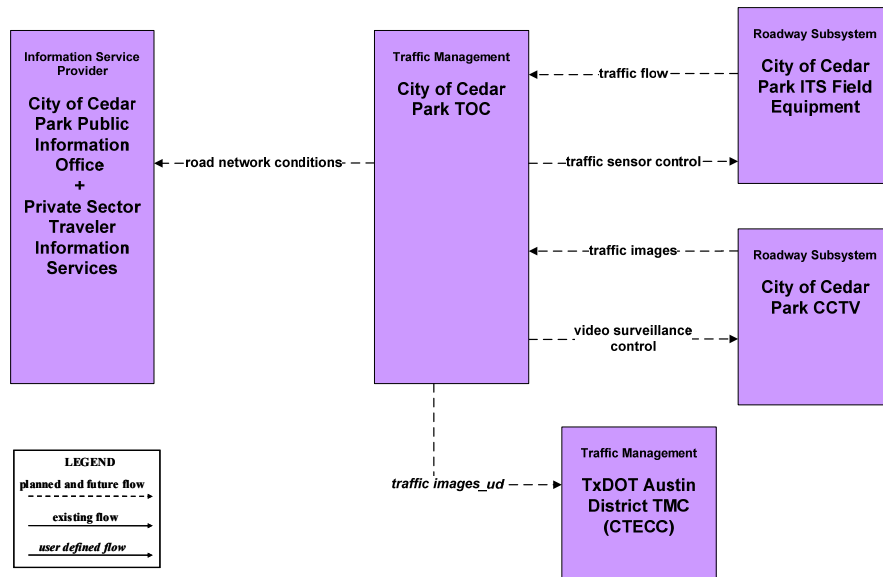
Information Service Provider

City of Cedar Park Public Information Office + Private Sector Traveler Information Services

Traffic Management

City of Cedar Park TOC

Roadway Subsystem

City of Cedar Park ITS Field Equipment

Roadway Subsystem

City of Cedar Park CCTV

Traffic Management

TxDOT Austin District TMC (CTECC)

traffic flow

traffic sensor control

road network conditions

traffic images

video surveillance control

traffic images_ud

LEGEND

planned and future flow

existing flow

user defined flow